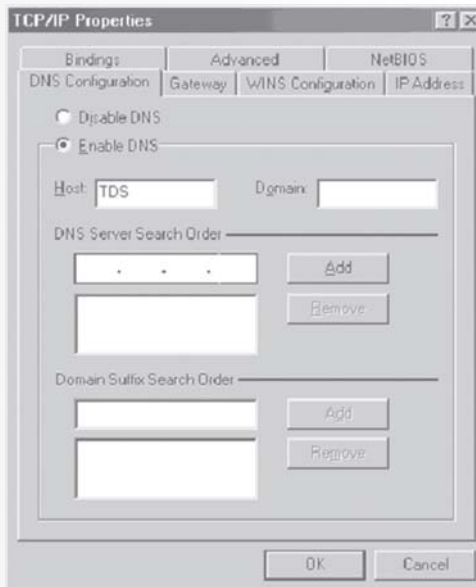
TCP/IP Properties

? X

Bindings

Advanced

NetBIOS

DNS Configuration

Gateway

WINS Configuration

IP Address

Disable DNS

Enable DNS

Host: TDS

Domain:

DNS Server Search Order

. . .

Add

Remove

Domain Suffix Search Order

Add

Remove

OK

Cancel